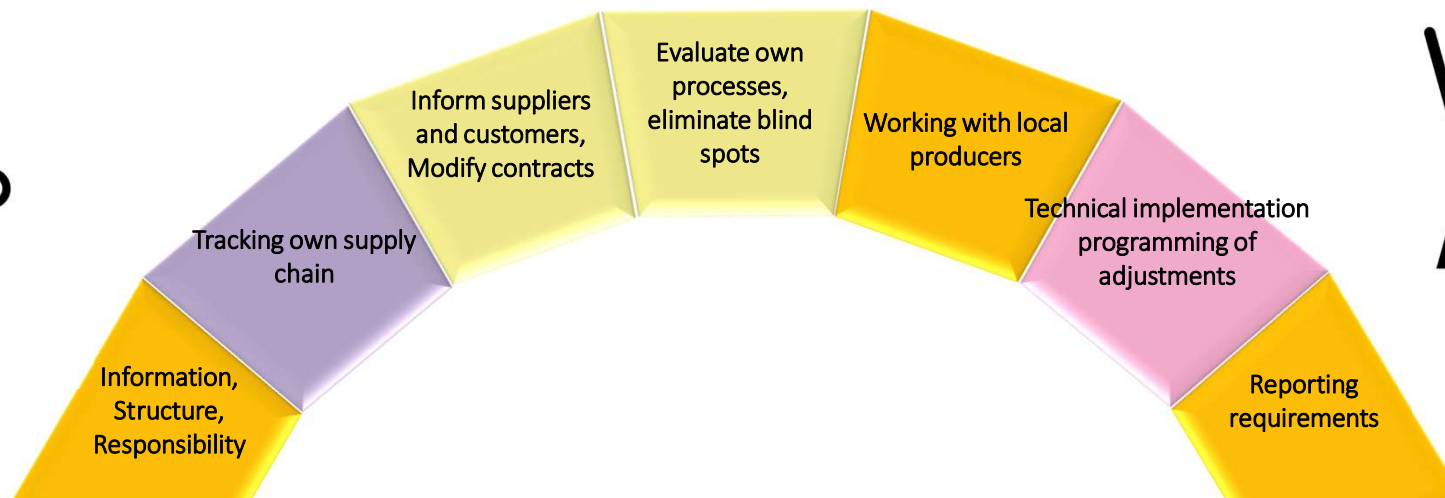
Information, Structure, Responsibility

Tracking own supply chain

Inform suppliers and customers, Modify contracts

Evaluate own processes, eliminate blind spots

Working with local producers

Technical implementation programming of adjustments

Reporting requirements